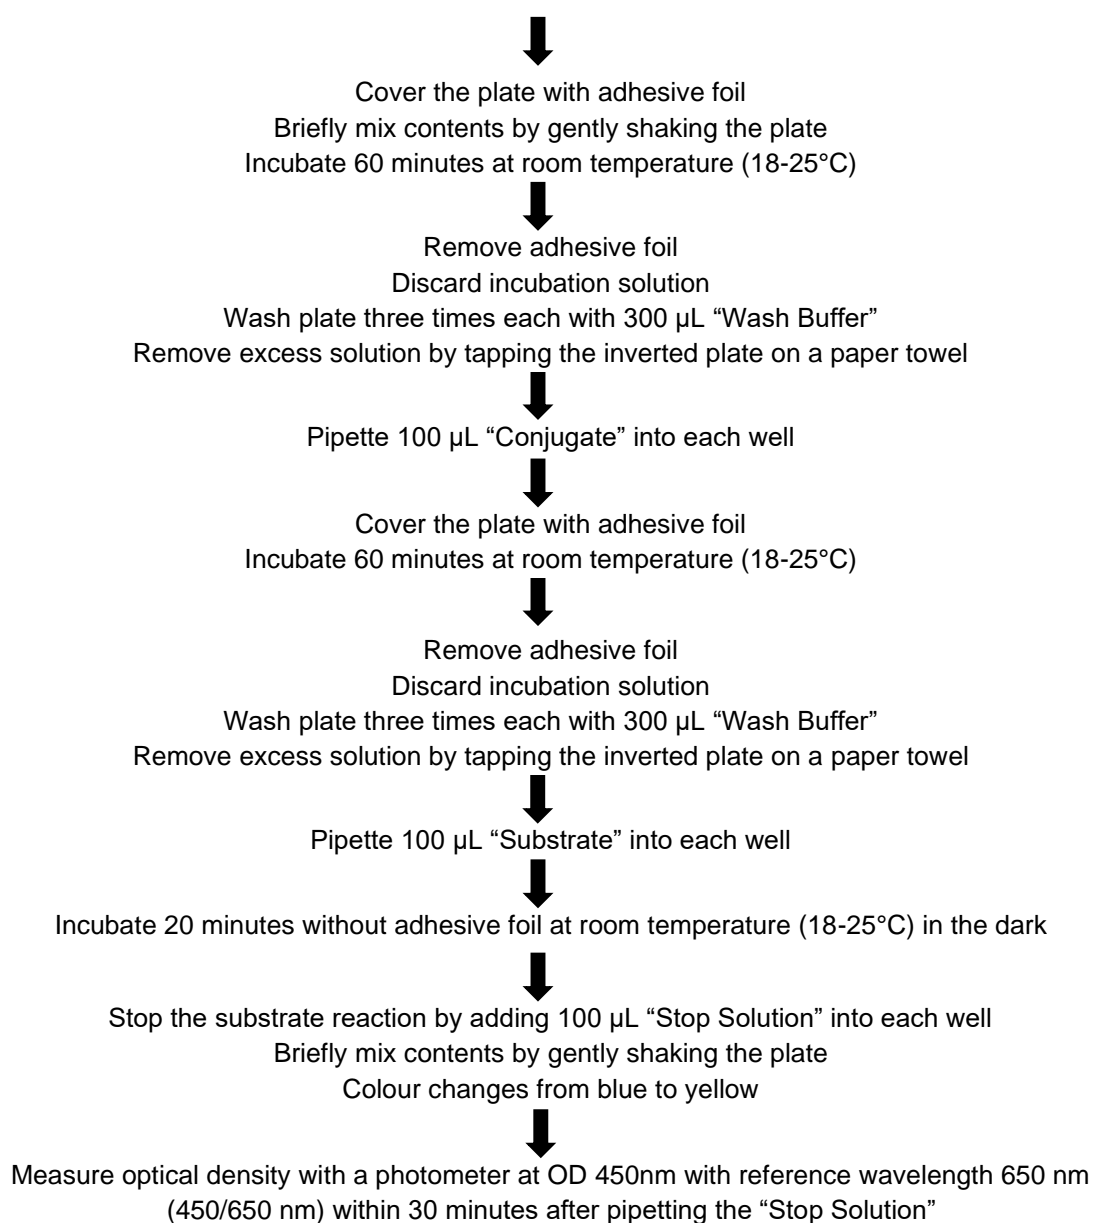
Cover the plate with adhesive foil
Briefly mix contents by gently shaking the plate
Incubate 60 minutes at room temperature (18-25°C)

Remove adhesive foil
Discard incubation solution
Wash plate three times each with 300 µL “Wash Buffer”
Remove excess solution by tapping the inverted plate on a paper towel

Pipette 100 µL “Conjugate” into each well

Cover the plate with adhesive foil
Incubate 60 minutes at room temperature (18-25°C)

Remove adhesive foil
Discard incubation solution
Wash plate three times each with 300 µL “Wash Buffer”
Remove excess solution by tapping the inverted plate on a paper towel

Pipette 100 µL “Substrate” into each well

Incubate 20 minutes without adhesive foil at room temperature (18-25°C) in the dark

Stop the substrate reaction by adding 100 µL “Stop Solution” into each well
Briefly mix contents by gently shaking the plate
Colour changes from blue to yellow

Measure optical density with a photometer at OD 450nm with reference wavelength 650 nm (450/650 nm) within 30 minutes after pipetting the “Stop Solution”